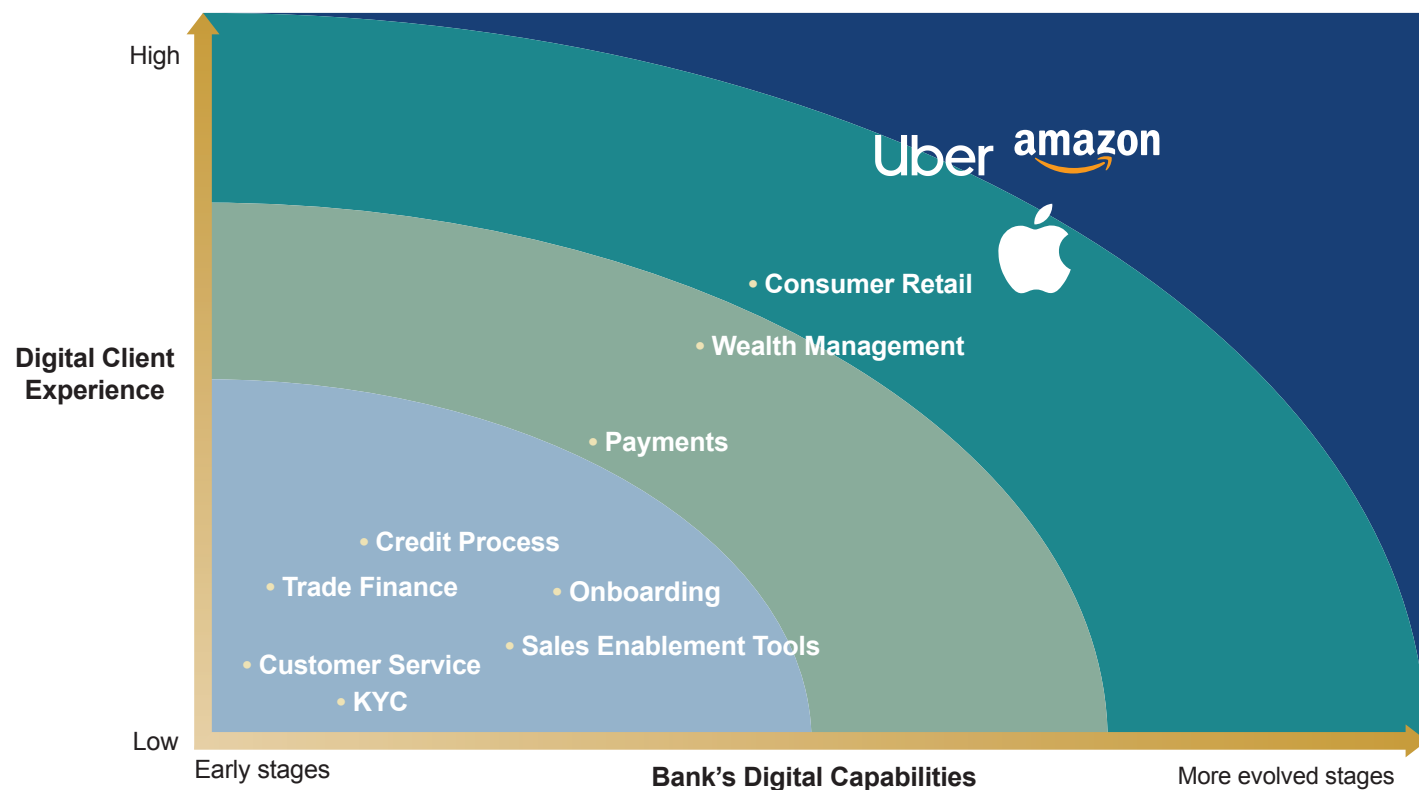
High

Digital Client Experience

Low

Uber amazon

• Consumer Retail

• Wealth Management

• Payments

• Credit Process

• Trade Finance

• Onboarding

• Sales Enablement Tools

• Customer Service

• KYC

Early stages

Bank's Digital Capabilities

More evolved stages